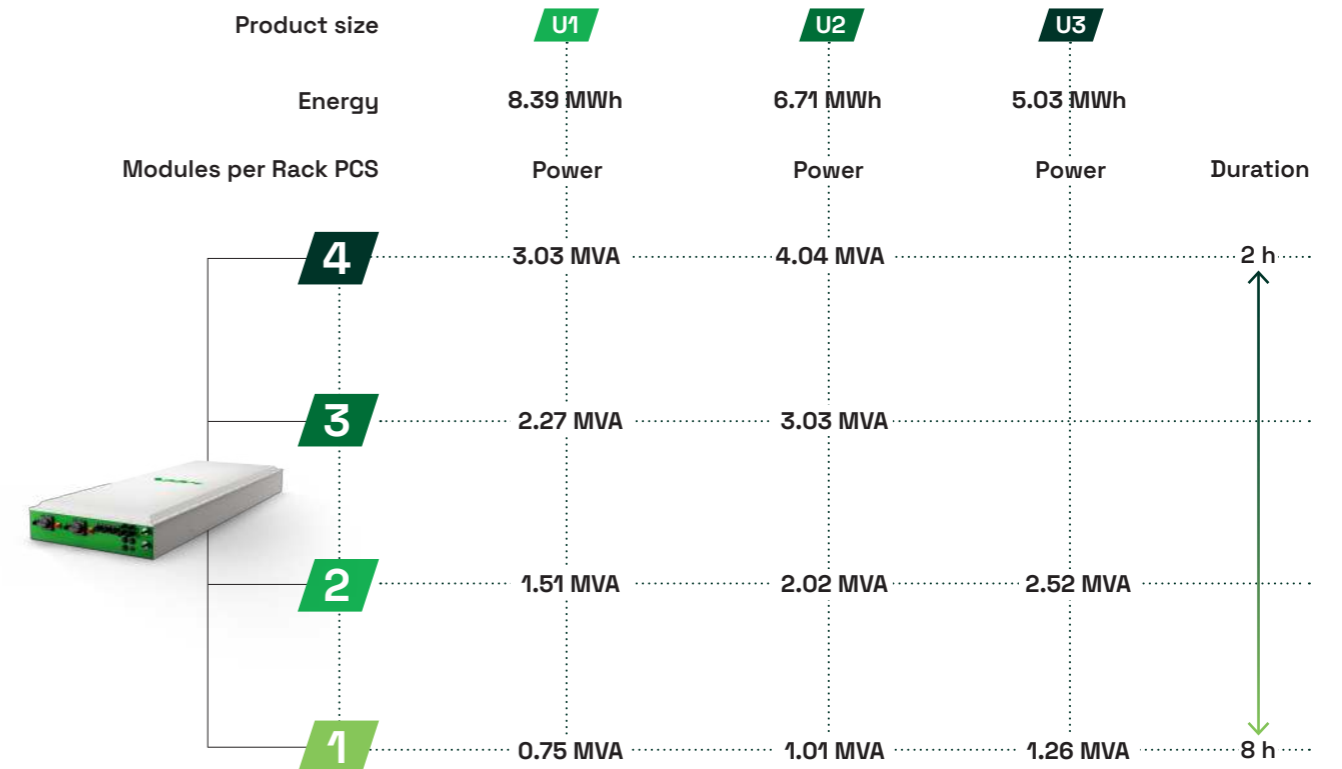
| Product size | U1 | U2 | U3 | |
|---|---|---|---|---|
| Energy | 8.39 MWh | 6.71 MWh | 5.03 MWh | |
| Modules per Rack PCS | Power | Power | Power | Duration |
| 4 | 3.03 MVA | 4.04 MVA | | 2 h |
| 3 | 2.27 MVA | 3.03 MVA | | |
| 2 | 1.51 MVA | 2.02 MVA | 2.52 MVA | |
| 1 | 0.75 MVA | 1.01 MVA | 1.26 MVA | 8 h |